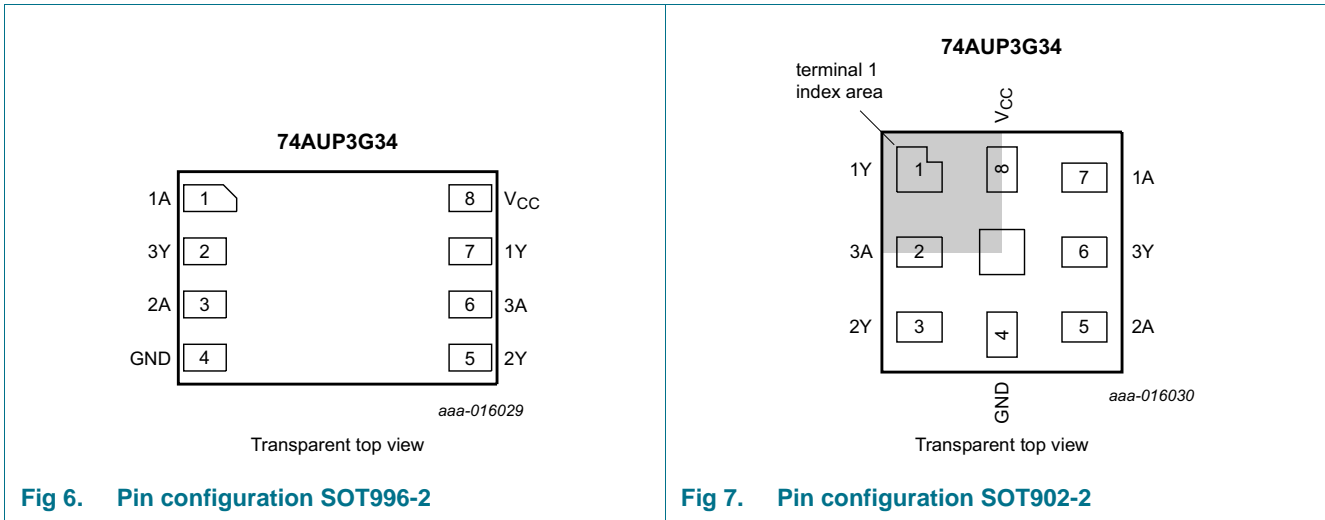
74AUP3G34

1A 1
3Y 2
2A 3
GND 4

8 $V_{CC}$
7 1Y
6 3A
5 2Y

aaa-016029

Transparent top view

Fig 6. Pin configuration SOT996-2

74AUP3G34

terminal 1 index area

$V_{CC}$

1Y 1
8
7 1A
3A 2
6 3Y
2Y 3
4
5 2A

GND

aaa-016030

Transparent top view

Fig 7. Pin configuration SOT902-2